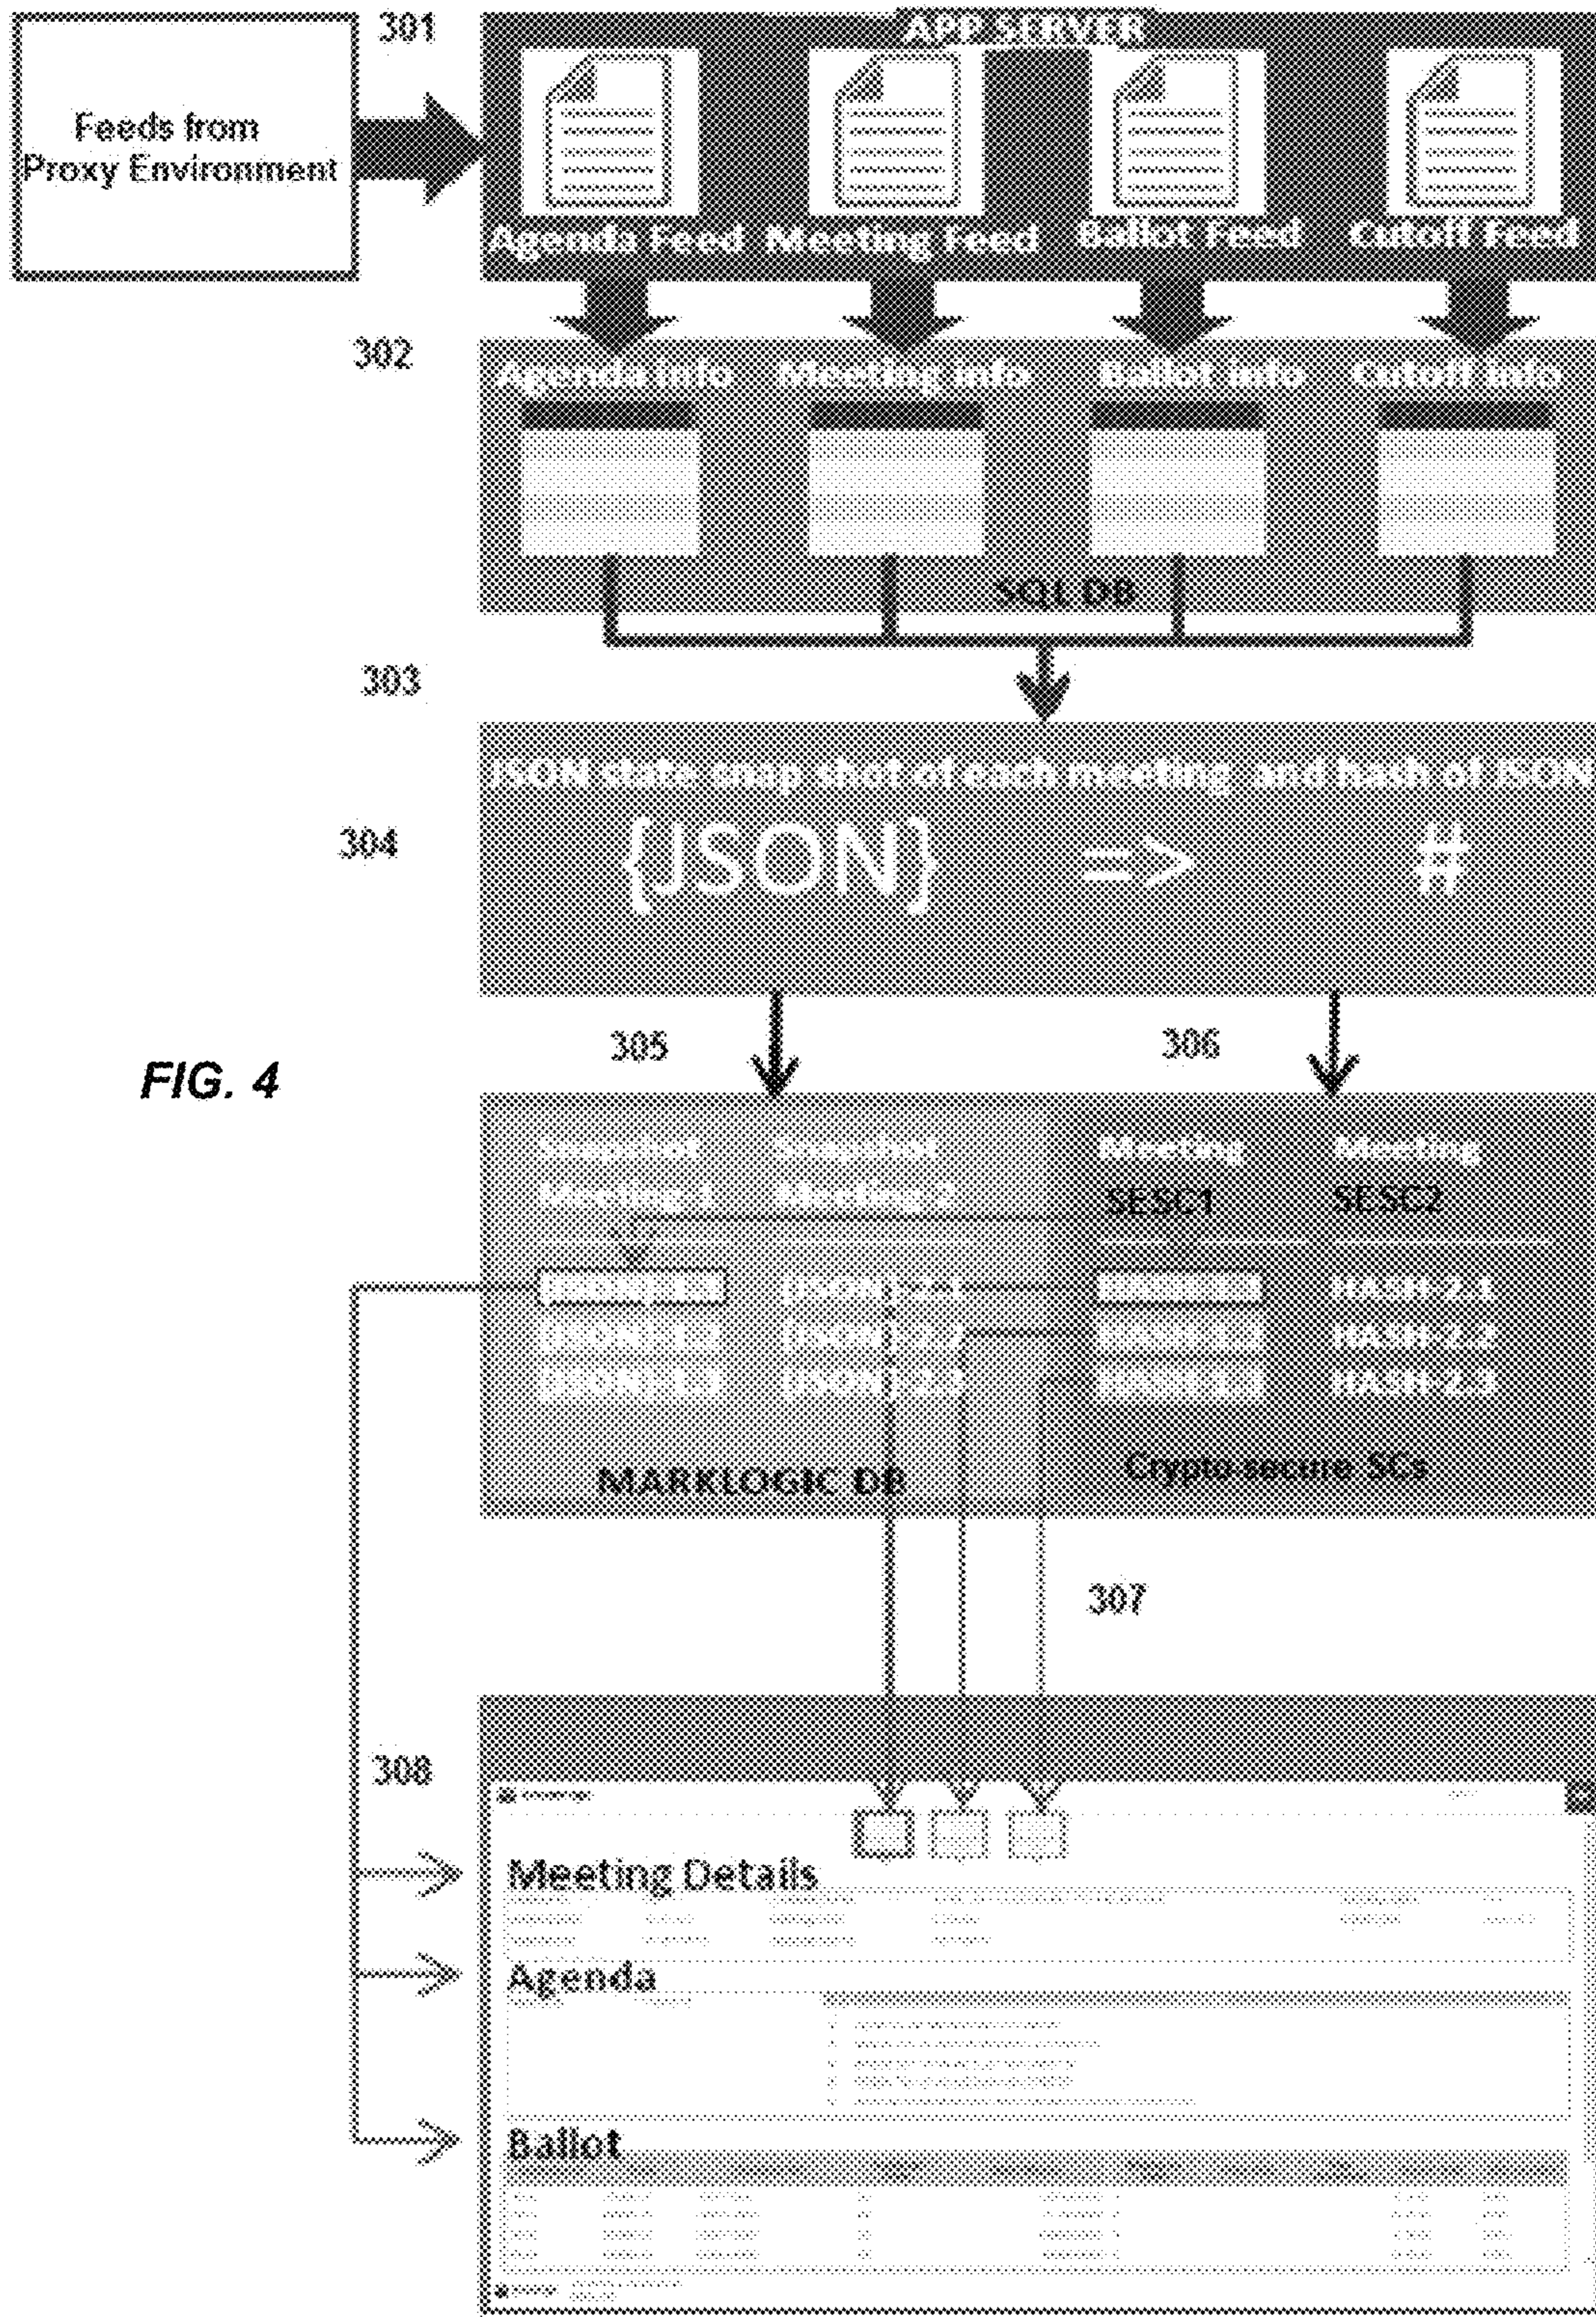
Feeds from Proxy Environment

301

APP SERVER

Agenda Feed Meeting Feed Ballot Feed Cutoff Feed

302

Agenda info Meeting info Ballot info Cutoff info

SQL DB

303

JSON state snap shot of each meeting and hash of JSON

304

{JSON} => #

FIG. 4

305

306

Snapshot Meeting 1 Snapshot Meeting 2 Meeting SESC1 Meeting SESC2

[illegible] JSON-2.1 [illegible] HASH-2.1
JSON-1.2 JSON-2.2 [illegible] HASH-2.2
JSON-1.3 JSON-2.3 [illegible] HASH-2.3

MARKLOGIC DB

Crypto-secure SCs

307

308

Meeting Details

Agenda

Ballot